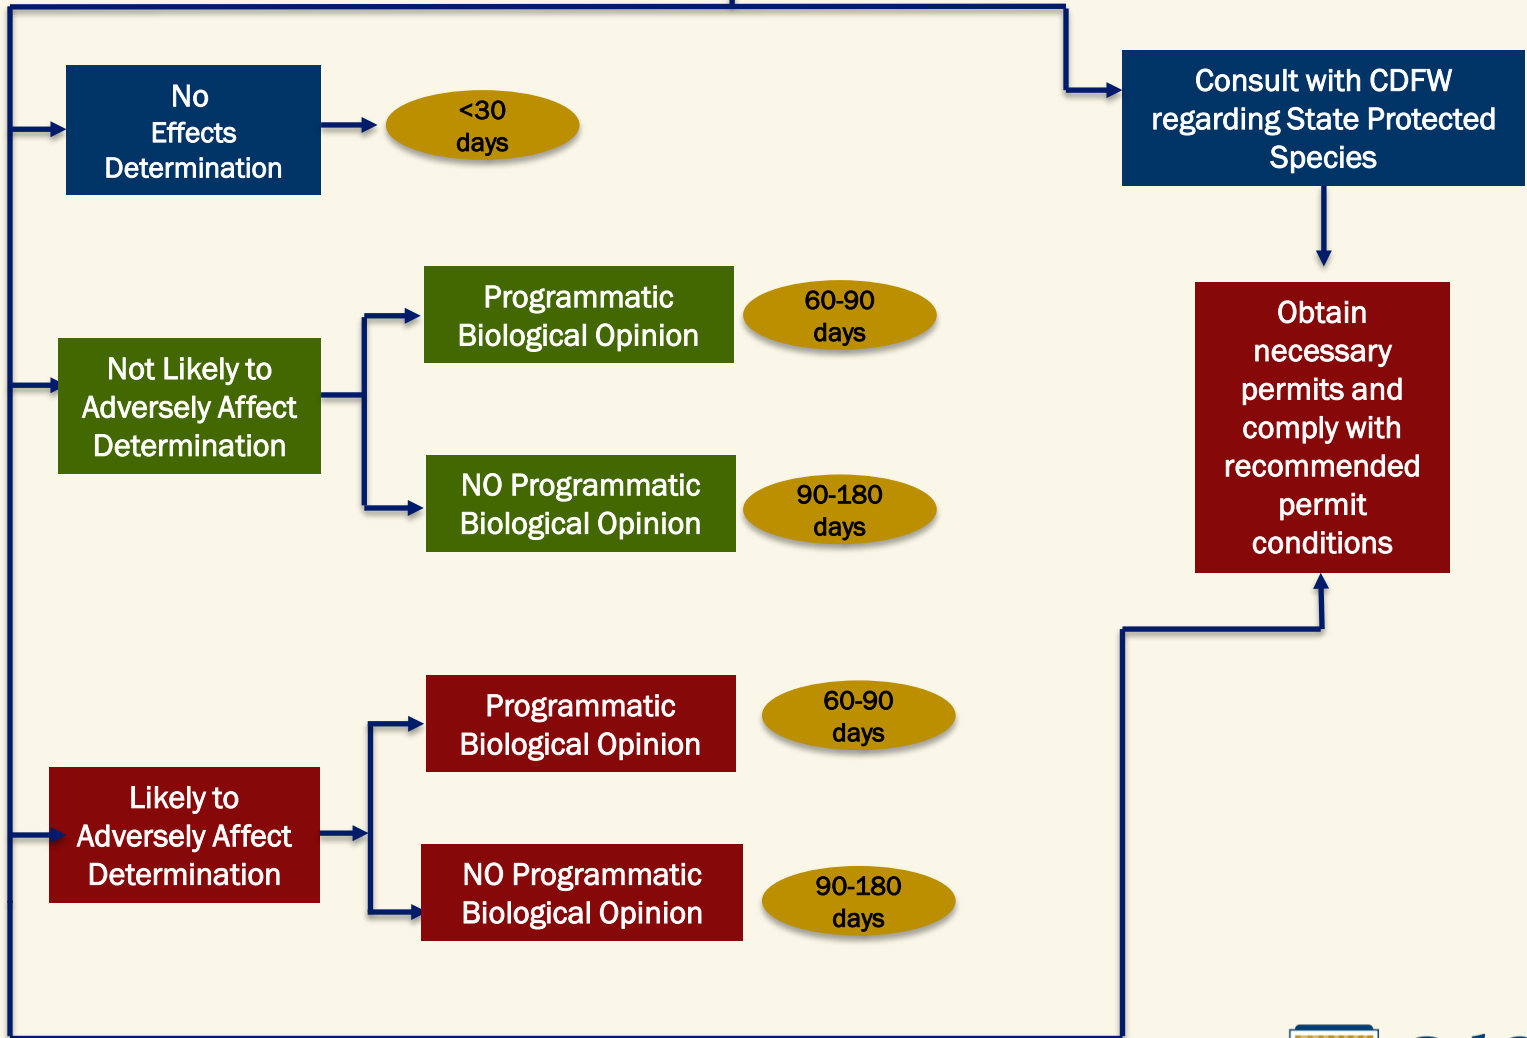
No Effects Determination

<30 days

Not Likely to Adversely Affect Determination

Programmatic Biological Opinion

60-90 days

NO Programmatic Biological Opinion

90-180 days

Likely to Adversely Affect Determination

Programmatic Biological Opinion

60-90 days

NO Programmatic Biological Opinion

90-180 days

Consult with CDFW regarding State Protected Species

Obtain necessary permits and comply with recommended permit conditions